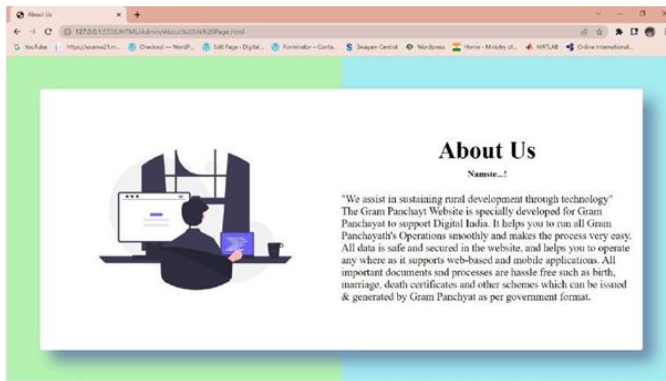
About Us

127.0.0.1:5500/HTML/Admin/about%20Us%20Page.html

YouTube | https://exams21.in... Checkout — WordP... Edit Page ‹ Digital... Forminator – Conta... Swayam Central Wordpress Home - Ministry of... MATLAB Online International...

About Us

Namste...!

"We assist in sustaining rural development through technology" The Gram Panchayt Website is specially developed for Gram Panchayat to support Digital India. It helps you to run all Gram Panchayath's Operations smoothly and makes the process very easy. All data is safe and secured in the website, and helps you to operate any where as it supports web-based and mobile applications. All important documents and processes are hassle free such as birth, marriage, death certificates and other schemes which can be issued & generated by Gram Panchyat as per government format.